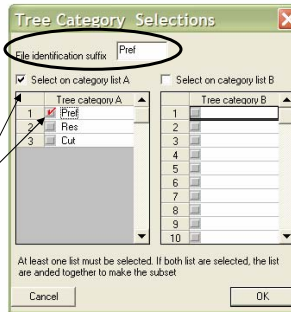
Tree Category Selections

File identification suffix Pref

Select on category list A

Select on category list B

| | Tree category A |
|---|---|
| 1 | Pref |
| 2 | Res |
| 3 | Cut |

| | Tree category B |
|---|---|
| 1 | |
| 2 | |
| 3 | |
| 4 | |
| 5 | |
| 6 | |
| 7 | |
| 8 | |
| 9 | |
| 10 | |

At least one list must be selected. If both lists are selected, the list are anded together to make the subset

Cancel

OK